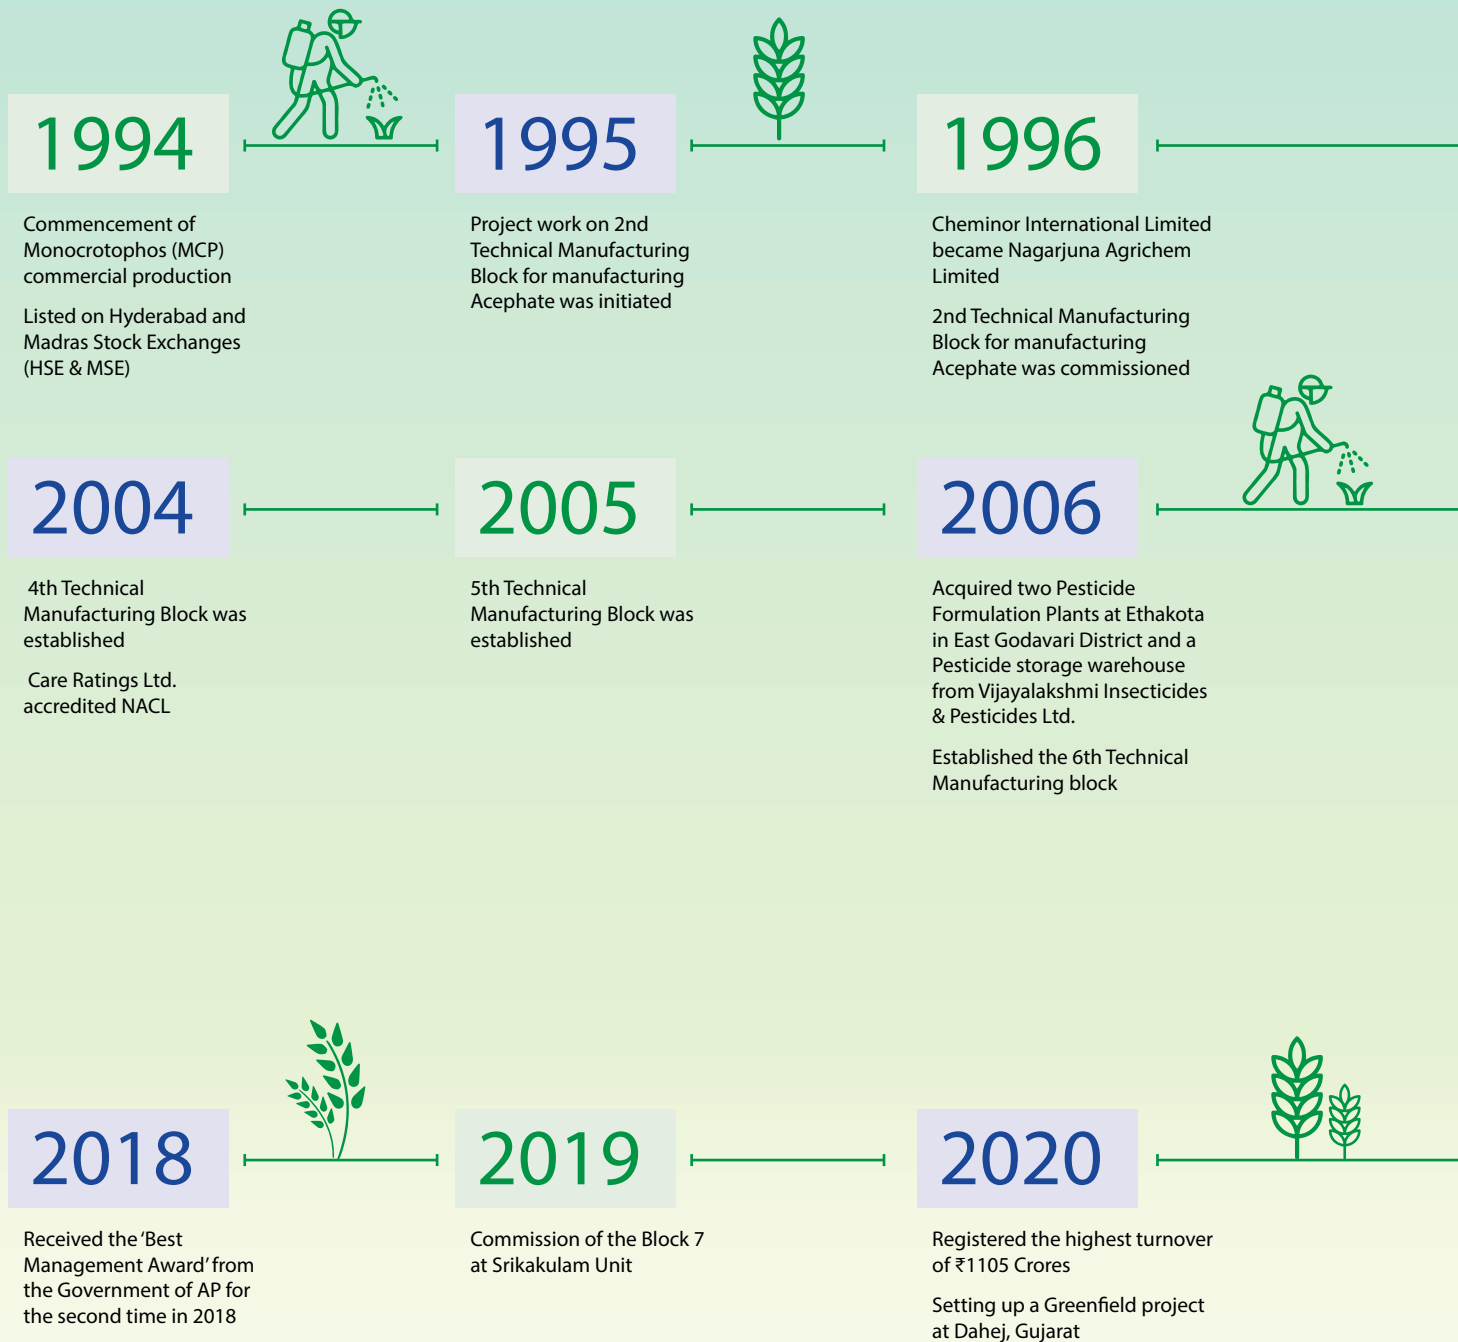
1994

Commencement of Monocrotophos (MCP) commercial production

Listed on Hyderabad and Madras Stock Exchanges (HSE & MSE)

1995

Project work on 2nd Technical Manufacturing Block for manufacturing Acephate was initiated

1996

Cheminor International Limited became Nagarjuna Agrichem Limited

2nd Technical Manufacturing Block for manufacturing Acephate was commissioned

2004

4th Technical Manufacturing Block was established

Care Ratings Ltd. accredited NACL

2005

5th Technical Manufacturing Block was established

2006

Acquired two Pesticide Formulation Plants at Ethakota in East Godavari District and a Pesticide storage warehouse from Vijayalakshmi Insecticides & Pesticides Ltd.

Established the 6th Technical Manufacturing block

2018

Received the 'Best Management Award' from the Government of AP for the second time in 2018

2019

Commission of the Block 7 at Srikakulam Unit

2020

Registered the highest turnover of ₹1105 Crores

Setting up a Greenfield project at Dahej, Gujarat